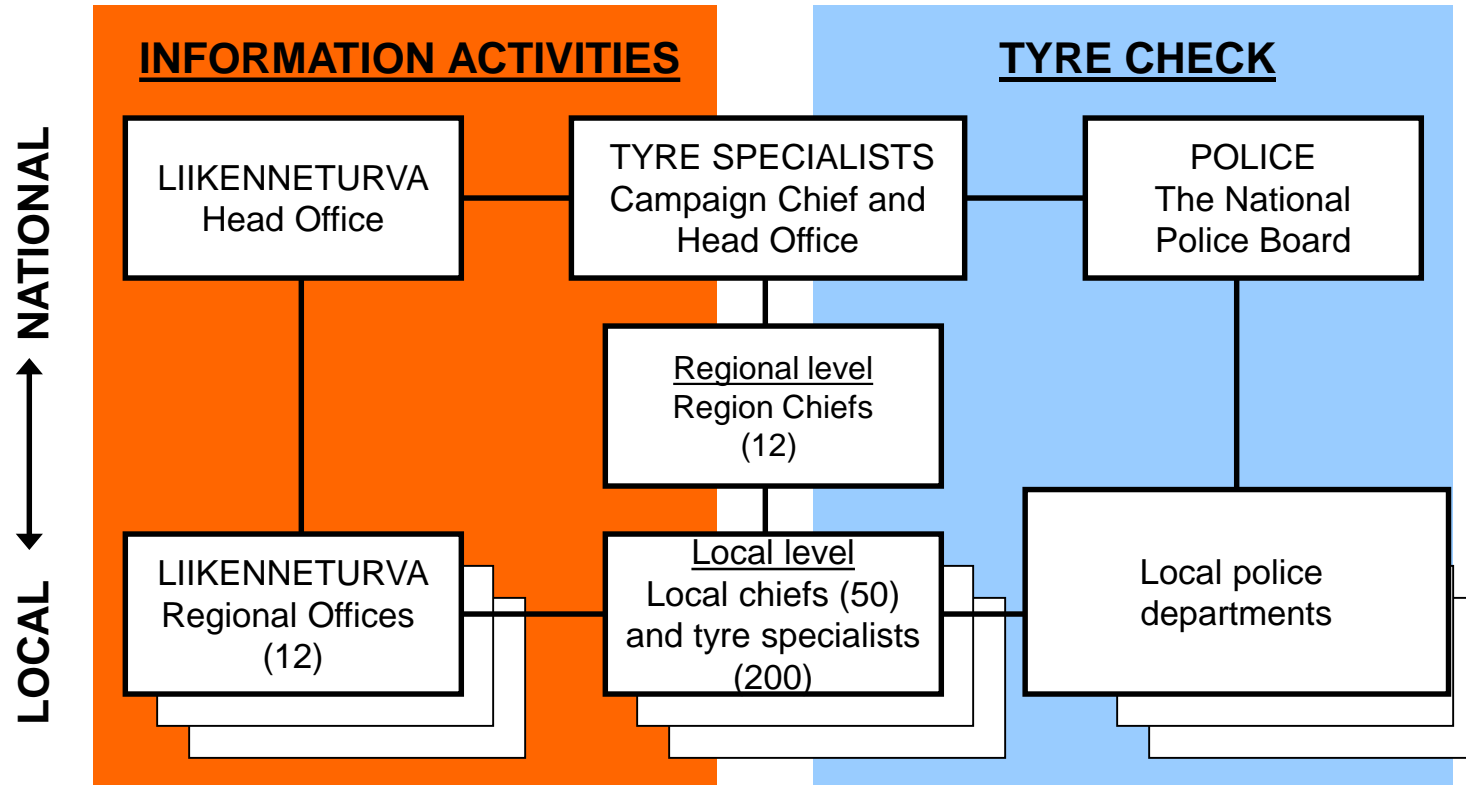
INFORMATION ACTIVITIES

TYRE CHECK

NATIONAL

LOCAL

LIIKENNETURVA
Head Office

TYRE SPECIALISTS
Campaign Chief and
Head Office

POLICE
The National
Police Board

Regional level
Region Chiefs
(12)

LIIKENNETURVA
Regional Offices
(12)

Local level
Local chiefs (50)
and tyre specialists
(200)

Local police
departments